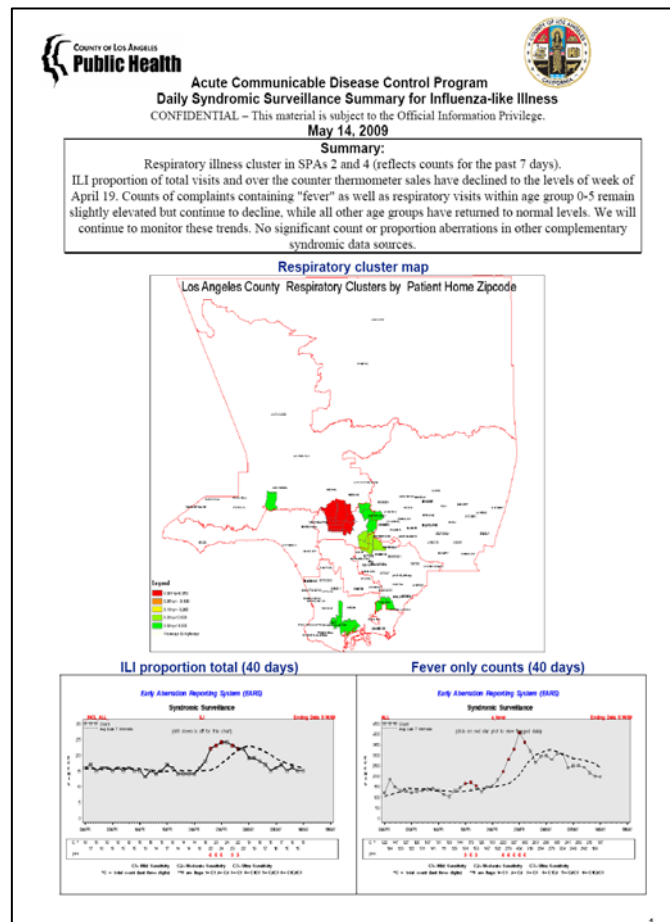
County of Los Angeles
Public Health

Acute Communicable Disease Control Program
Daily Syndromic Surveillance Summary for Influenza-like Illness
CONFIDENTIAL – This material is subject to the Official Information Privilege.
May 14, 2009

Summary:
Respiratory illness cluster in SPAs 2 and 4 (reflects counts for the past 7 days).
ILI proportion of total visits and over the counter thermometer sales have declined to the levels of week of April 19. Counts of complaints containing "fever" as well as respiratory visits within age group 0-5 remain slightly elevated but continue to decline, while all other age groups have returned to normal levels. We will continue to monitor these trends. No significant count or proportion aberrations in other complementary syndromic data sources.

Respiratory cluster map

Los Angeles County Respiratory Clusters by Patient Home Zipcode

Legend

ILI proportion total (40 days)

Early Aberration Reporting System (EARS)
Syndromic Surveillance
ILI

Fever only counts (40 days)

Early Aberration Reporting System (EARS)
Syndromic Surveillance
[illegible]